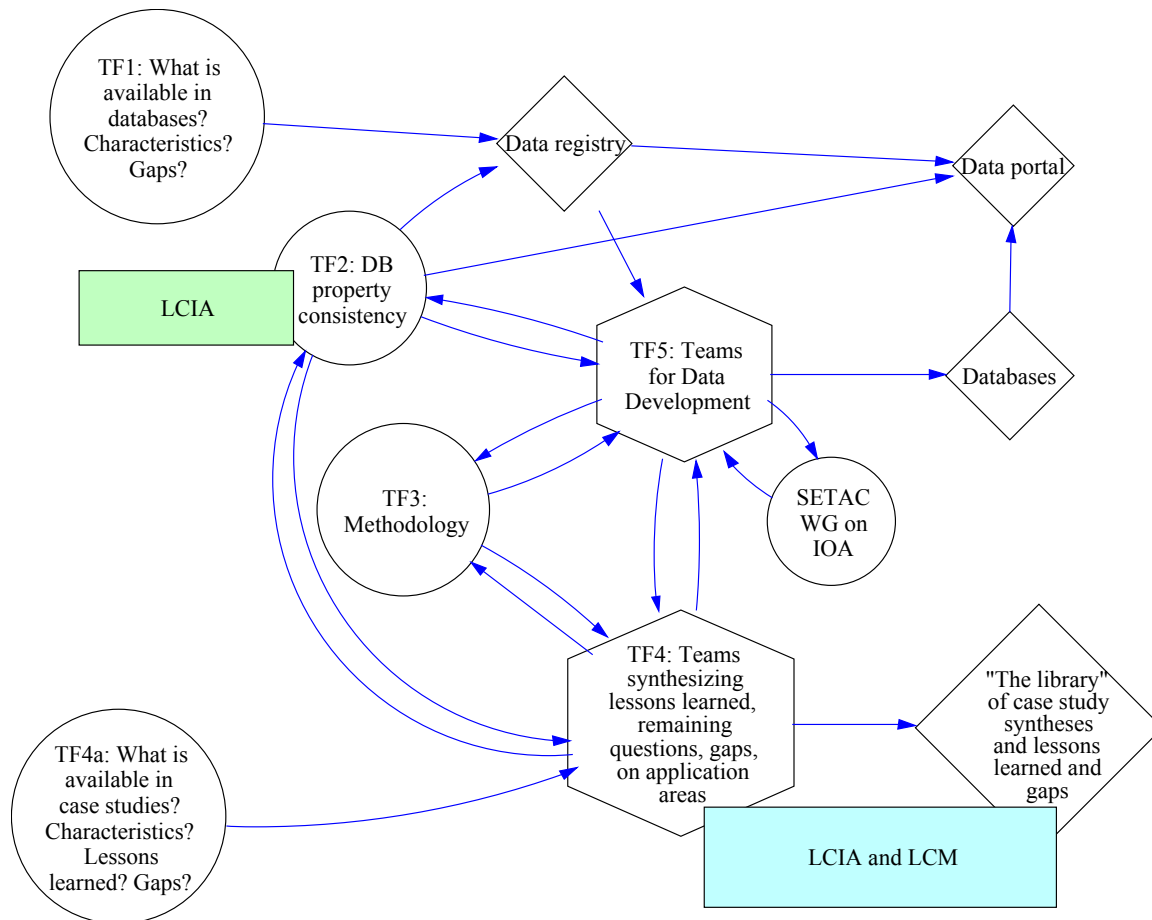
TF1: What is available in databases? Characteristics? Gaps?

Data registry

Data portal

TF2: DB property consistency

LCIA

TF5: Teams for Data Development

Databases

TF3: Methodology

SETAC WG on IOA

TF4: Teams synthesizing lessons learned, remaining questions, gaps, on application areas

"The library" of case study syntheses and lessons learned and gaps

TF4a: What is available in case studies? Characteristics? Lessons learned? Gaps?

LCIA and LCM